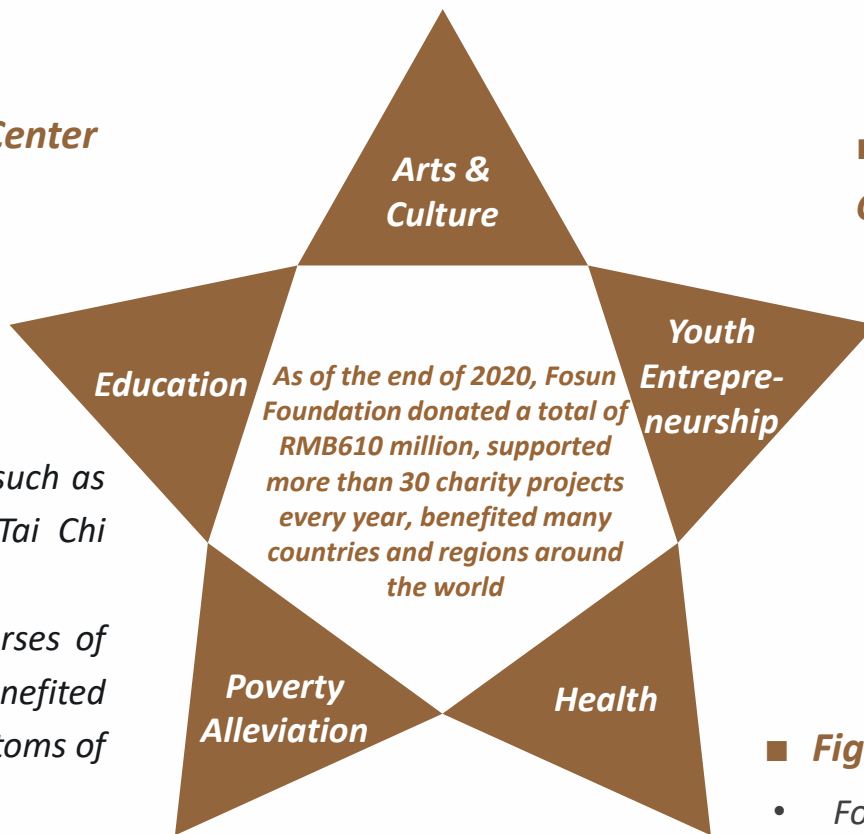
Center

such as
Tai Chi

rses of
nefited
toms of

Arts & Culture

Education

Youth Entrepreneurship

As of the end of 2020, Fosun Foundation donated a total of RMB610 million, supported more than 30 charity projects every year, benefited many countries and regions around the world

Poverty Alleviation

Health

■
C

■ Fig
• Fo